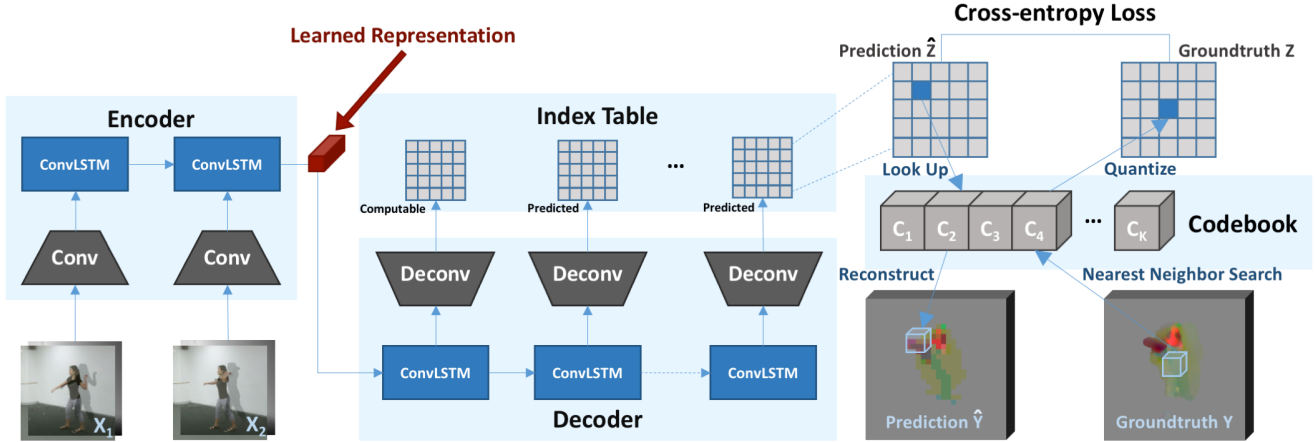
Learned Representation

Encoder

ConvLSTM

ConvLSTM

Conv

Conv

$X_1$

$X_2$

Index Table

Computable

Predicted

...

Predicted

Deconv

Deconv

Deconv

ConvLSTM

ConvLSTM

ConvLSTM

Decoder

Cross-entropy Loss

Prediction $\hat{Z}$

Groundtruth Z

Look Up

Quantize

$C_1$ $C_2$ $C_3$ $C_4$ ... $C_K$

Codebook

Reconstruct

Nearest Neighbor Search

Prediction $\hat{Y}$

Groundtruth Y